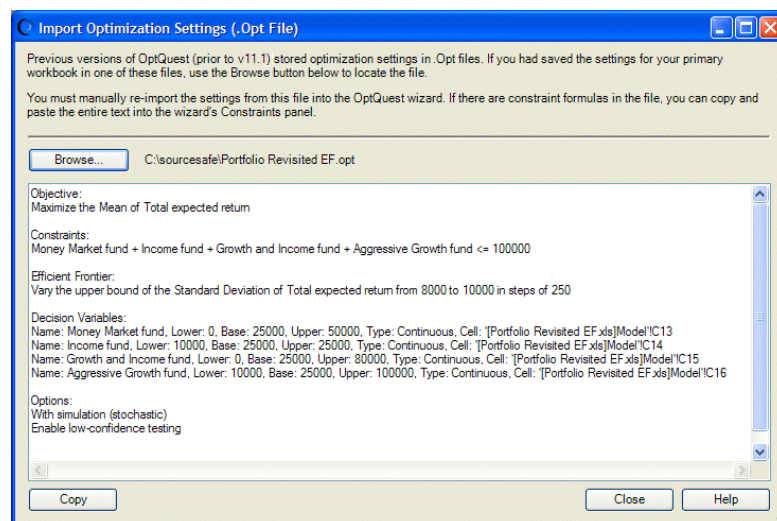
Import Optimization Settings (.Opt File)

Previous versions of OptQuest (prior to v11.1) stored optimization settings in .Opt files. If you had saved the settings for your primary workbook in one of these files, use the Browse button below to locate the file.

You must manually re-import the settings from this file into the OptQuest wizard. If there are constraint formulas in the file, you can copy and paste the entire text into the wizard's Constraints panel.

Browse...

C:\sourcesafe\Portfolio Revisited EF.opt

Objective:
Maximize the Mean of Total expected return

Constraints:
Money Market fund + Income fund + Growth and Income fund + Aggressive Growth fund <= 100000

Efficient Frontier:
Vary the upper bound of the Standard Deviation of Total expected return from 8000 to 10000 in steps of 250

Decision Variables:
Name: Money Market fund, Lower: 0, Base: 25000, Upper: 50000, Type: Continuous, Cell: '[Portfolio Revisited EF.xls]Model'!C13
Name: Income fund, Lower: 10000, Base: 25000, Upper: 25000, Type: Continuous, Cell: '[Portfolio Revisited EF.xls]Model'!C14
Name: Growth and Income fund, Lower: 0, Base: 25000, Upper: 80000, Type: Continuous, Cell: '[Portfolio Revisited EF.xls]Model'!C15
Name: Aggressive Growth fund, Lower: 10000, Base: 25000, Upper: 100000, Type: Continuous, Cell: '[Portfolio Revisited EF.xls]Model'!C16

Options:
With simulation (stochastic)
Enable low-confidence testing

Copy

Close

Help